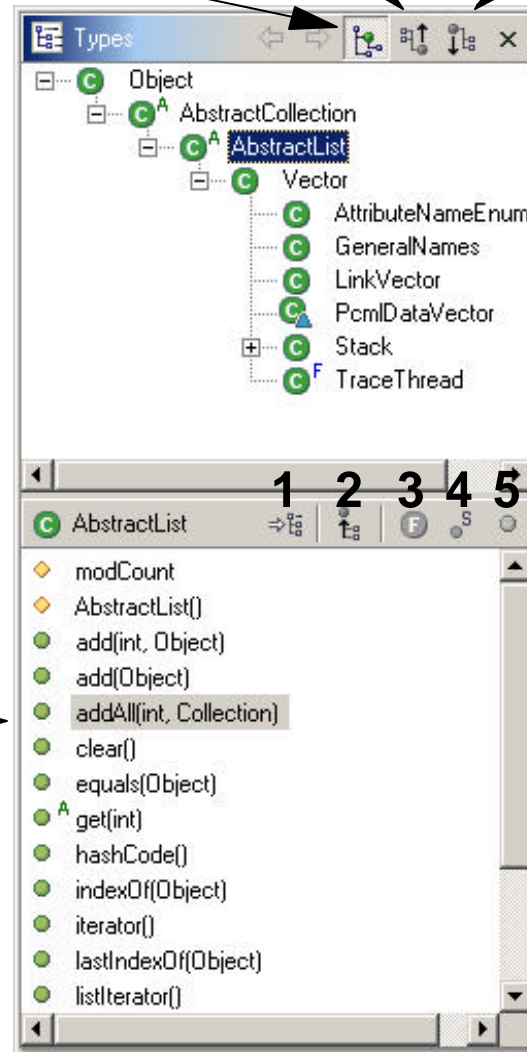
Types

Object
AbstractCollection
AbstractList
Vector
AttributeNameEnum
GeneralNames
LinkVector
PcmlDataVector
Stack
TraceThread

1 2 3 4 5

AbstractList

modCount
AbstractList()
add(int, Object)
add(Object)
addAll(int, Collection)
clear()
equals(Object)
get(int)
hashCode()
indexOf(Object)
iterator()
lastIndexOf(Object)
listIterator()